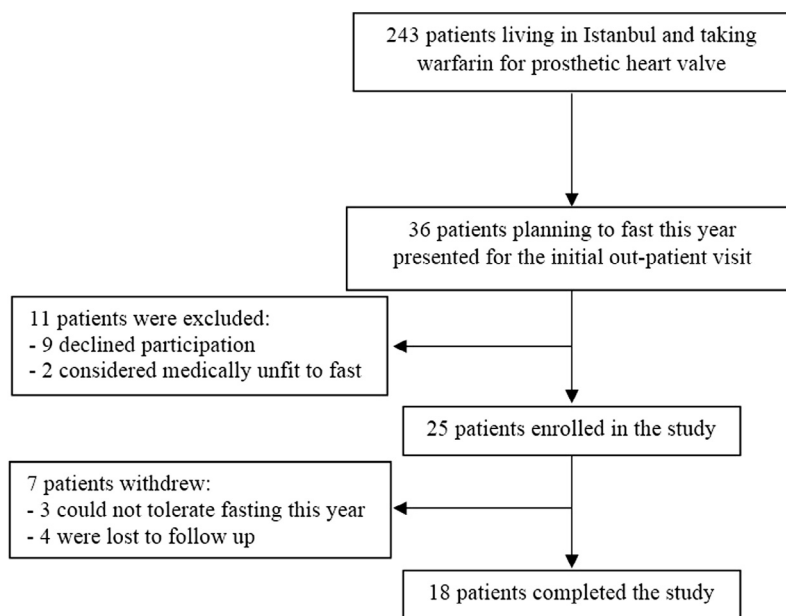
243 patients living in Istanbul and taking warfarin for prosthetic heart valve

36 patients planning to fast this year presented for the initial out-patient visit

11 patients were excluded:
- 9 declined participation
- 2 considered medically unfit to fast

25 patients enrolled in the study

7 patients withdrew:
- 3 could not tolerate fasting this year
- 4 were lost to follow up

18 patients completed the study